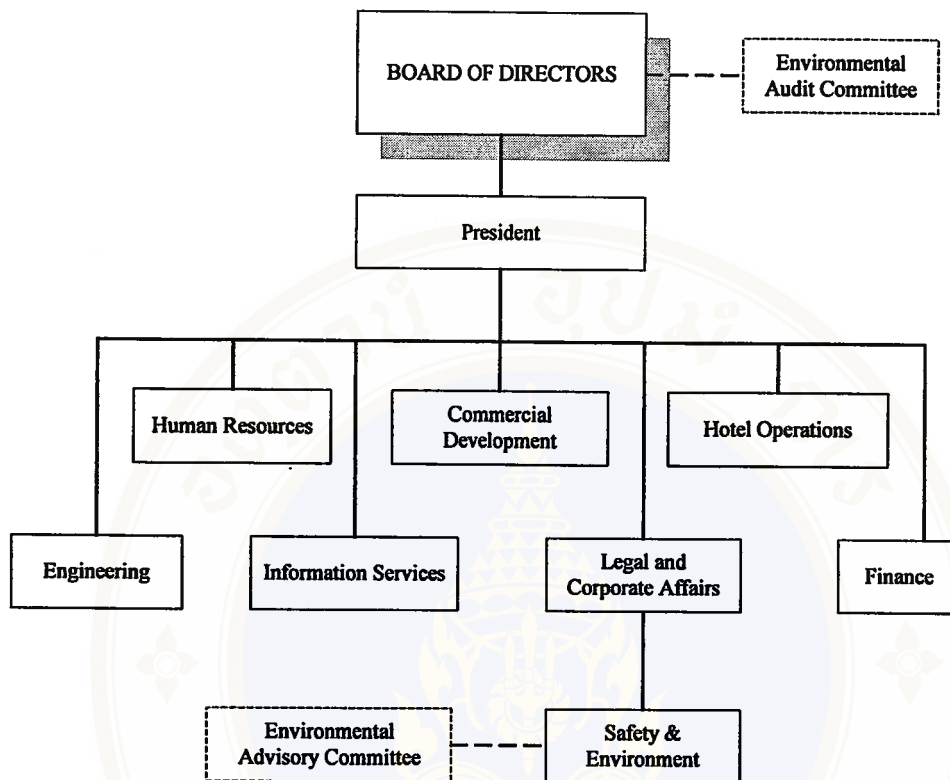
BOARD OF DIRECTORS

Environmental Audit Committee

President

Human Resources

Commercial Development

Hotel Operations

Engineering

Information Services

Legal and Corporate Affairs

Finance

Environmental Advisory Committee

Safety & Environment